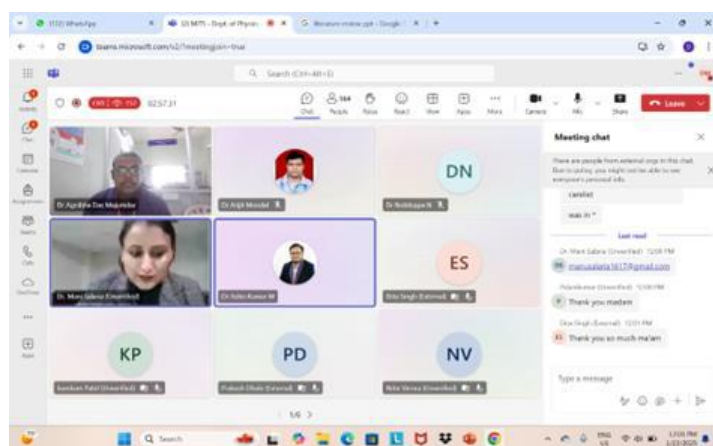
(112) WhatsApp
GI SMTS - Dept of Physics
literature review ppt - Google
teams.microsoft.com/v2/?meetingjoin=true

Search (Ctrl+Alt+E)

02:57:31

Chat People Raise React View Apps More Camera Mic Share Leave

Dr Agnibha Das Majumdar
Dr Arijit Mondal
DN
Dr Nobbappa N
Dr. Manu Saluja (Unverified)
Dr Ashis Kumar M
ES
Ekta Singh (External)
KP
Kamlesh Patil (Unverified)
PD
Prakash Dhole (External)
NV
Nita Verma (Unverified)

1/6

Meeting chat

There are people from external orgs in this chat. Due to policy, you might not be able to see everyone's personal info.

carefut
was in *

Last read

Dr. Manu Saluja (Unverified) 12:08 PM
manusaluja1617@gmail.com

Polyvalence (Unverified) 12:00 PM
Thank you madam

Ekta Singh (External) 12:01 PM
Thank you so much ma'am

Type a message

Search